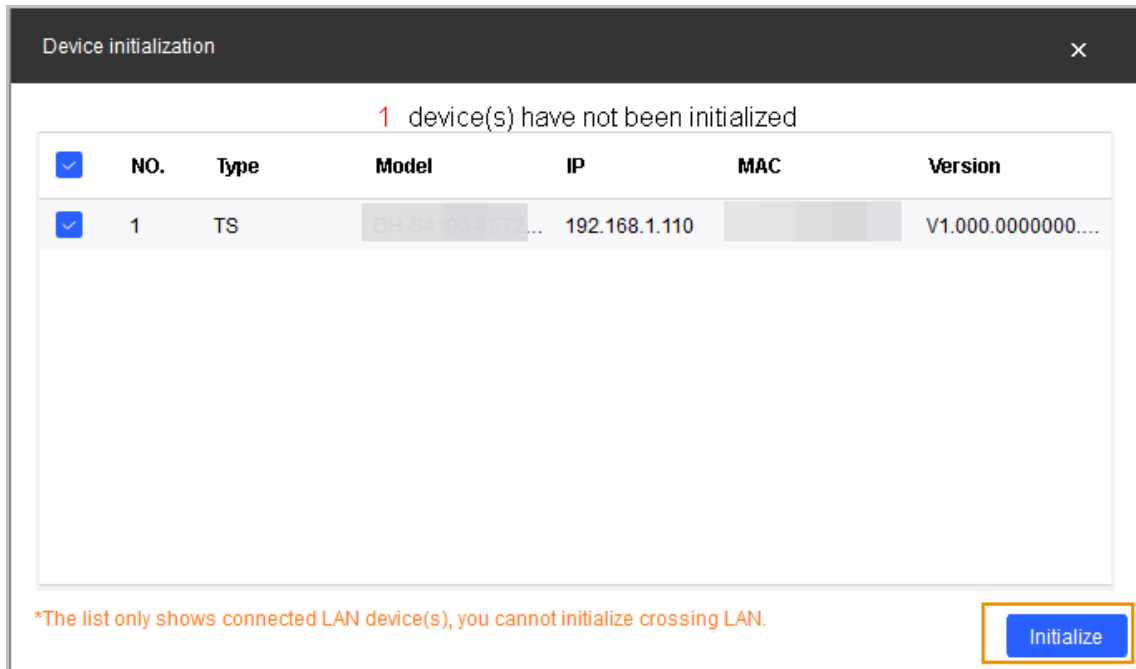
Device initialization

×

1 device(s) have not been initialized

| | NO. | Type | Model | IP | MAC | Version |
|---|---|---|---|---|---|---|
| | 1 | TS | DH-S4100-8ET2... | 192.168.1.110 | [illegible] | V1.000.0000000.... |

*The list only shows connected LAN device(s), you cannot initialize crossing LAN.

Initialize